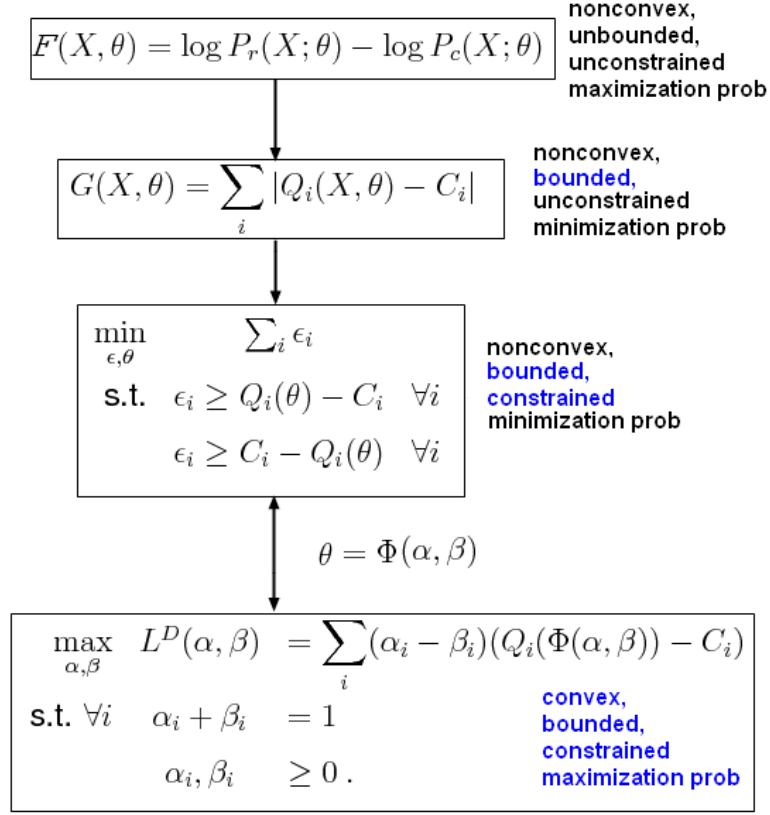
$F(X,\theta) = \log P_r(X;\theta) - \log P_c(X;\theta)$

nonconvex, unbounded, unconstrained maximization prob

$G(X,\theta) = \sum_i |Q_i(X,\theta) - C_i|$

nonconvex, bounded, unconstrained minimization prob

$\min_{\epsilon,\theta} \quad \sum_i \epsilon_i$

s.t. $\epsilon_i \geq Q_i(\theta) - C_i \quad \forall i$

$\epsilon_i \geq C_i - Q_i(\theta) \quad \forall i$

nonconvex, bounded, constrained minimization prob

$\theta = \Phi(\alpha,\beta)$

$\max_{\alpha,\beta} \quad L^D(\alpha,\beta) = \sum_i (\alpha_i - \beta_i)(Q_i(\Phi(\alpha,\beta)) - C_i)$

s.t. $\forall i \quad \alpha_i + \beta_i = 1$

$\alpha_i, \beta_i \geq 0$ .

convex, bounded, constrained maximization prob